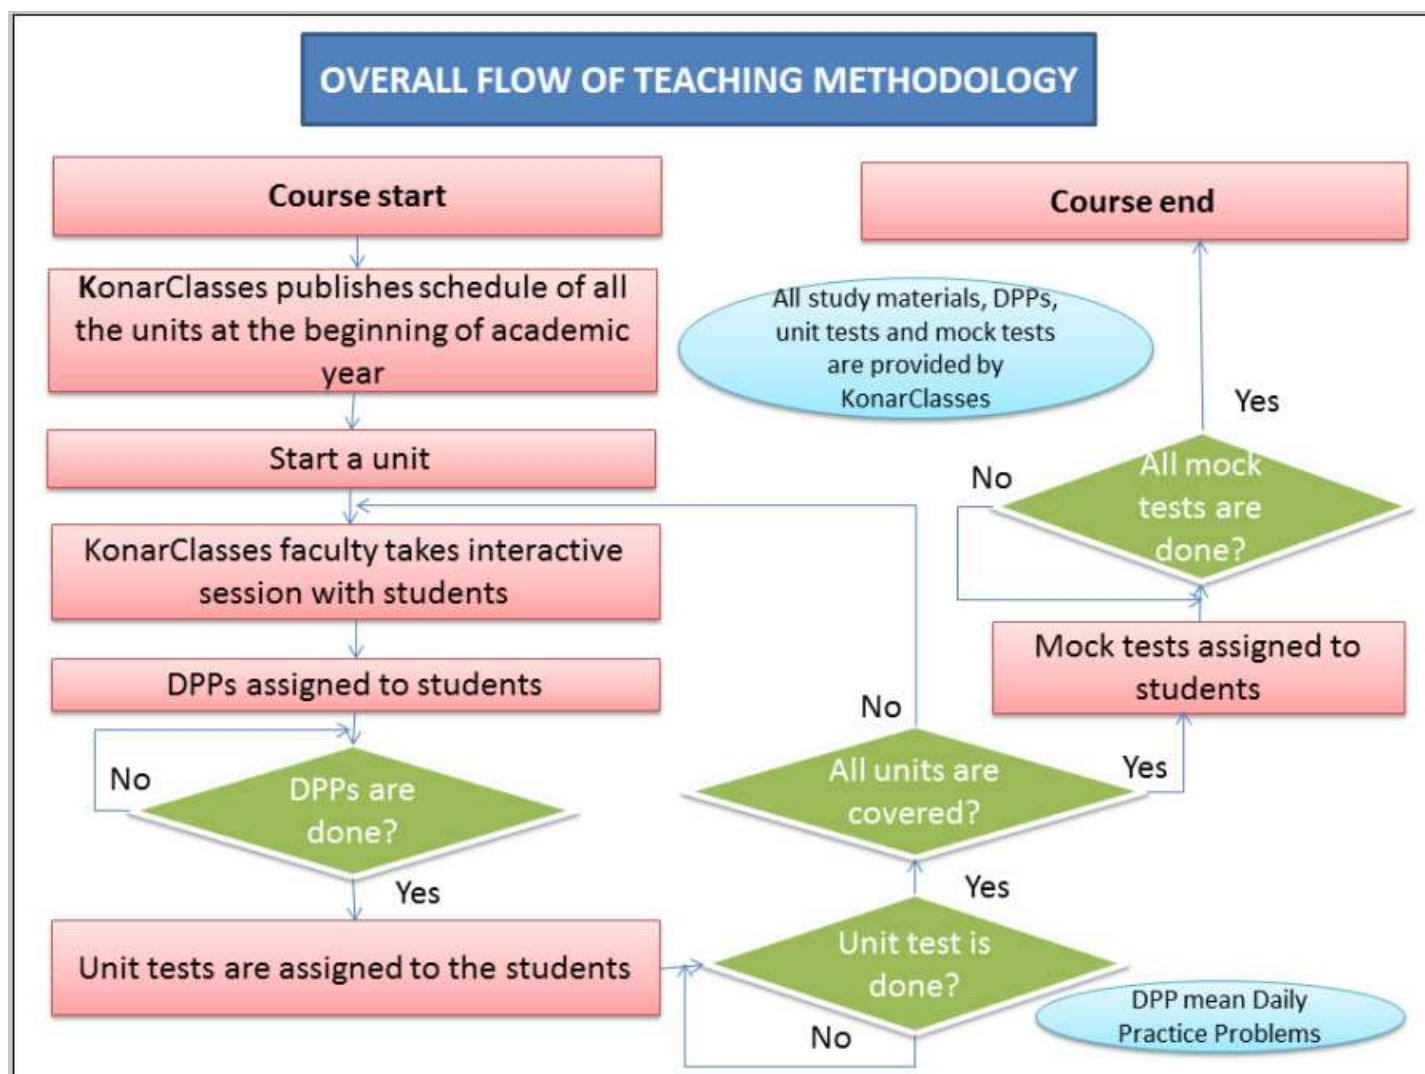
OVERALL FLOW OF TEACHING METHODOLOGY

Course start

KonarClasses publishes schedule of all the units at the beginning of academic year

Start a unit

KonarClasses faculty takes interactive session with students

DPPs assigned to students

No

DPPs are done?

Yes

Unit tests are assigned to the students

Unit test is done?

No

Yes

All units are covered?

No

Yes

Mock tests assigned to students

All mock tests are done?

No

Yes

Course end

All study materials, DPPs, unit tests and mock tests are provided by KonarClasses

DPP mean Daily Practice Problems